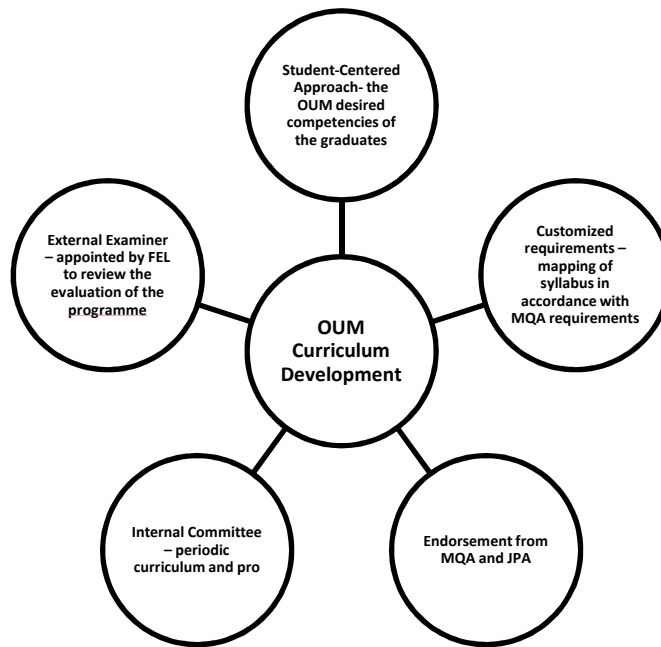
Student-Centered Approach- the OUM desired competencies of the graduates

External Examiner – appointed by FEL to review the evaluation of the programme

OUM Curriculum Development

Customized requirements – mapping of syllabus in accordance with MQA requirements

Internal Committee – periodic curriculum and pro

Endorsement from MQA and JPA